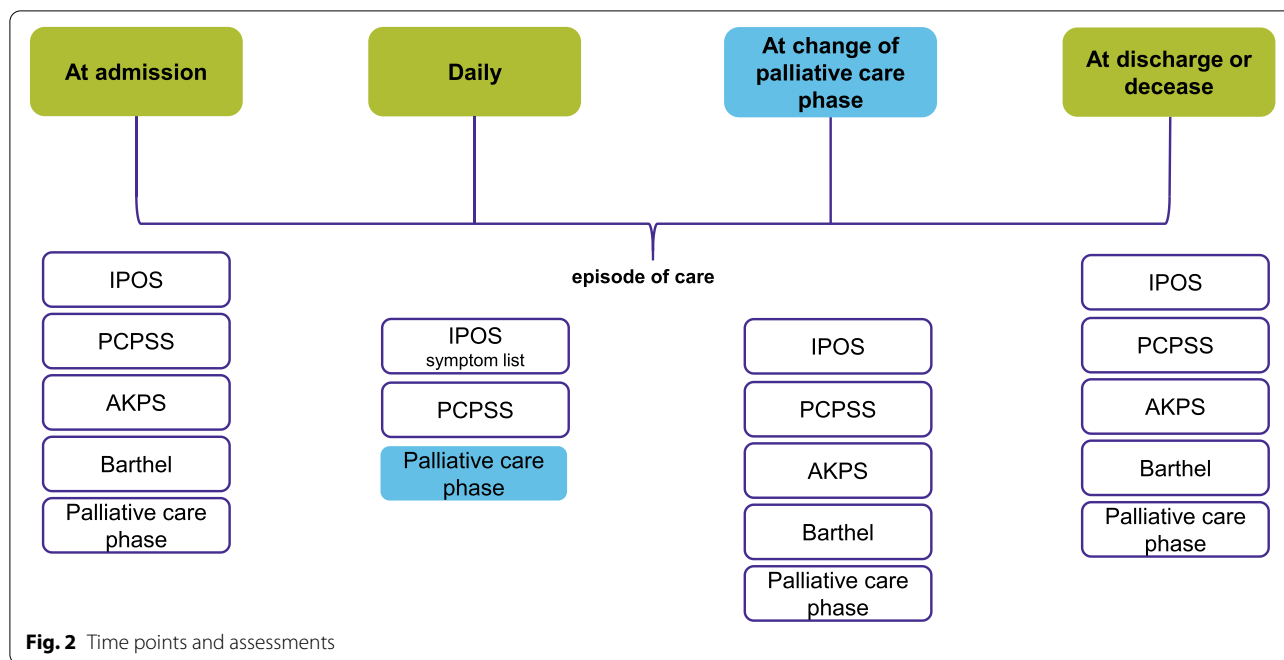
At admission

Daily

At change of palliative care phase

At discharge or decease

episode of care

IPOS

PCPSS

AKPS

Barthel

Palliative care phase

IPOS
symptom list

PCPSS

Palliative care phase

IPOS

PCPSS

AKPS

Barthel

Palliative care phase

IPOS

PCPSS

AKPS

Barthel

Palliative care phase

**Fig. 2** Time points and assessments